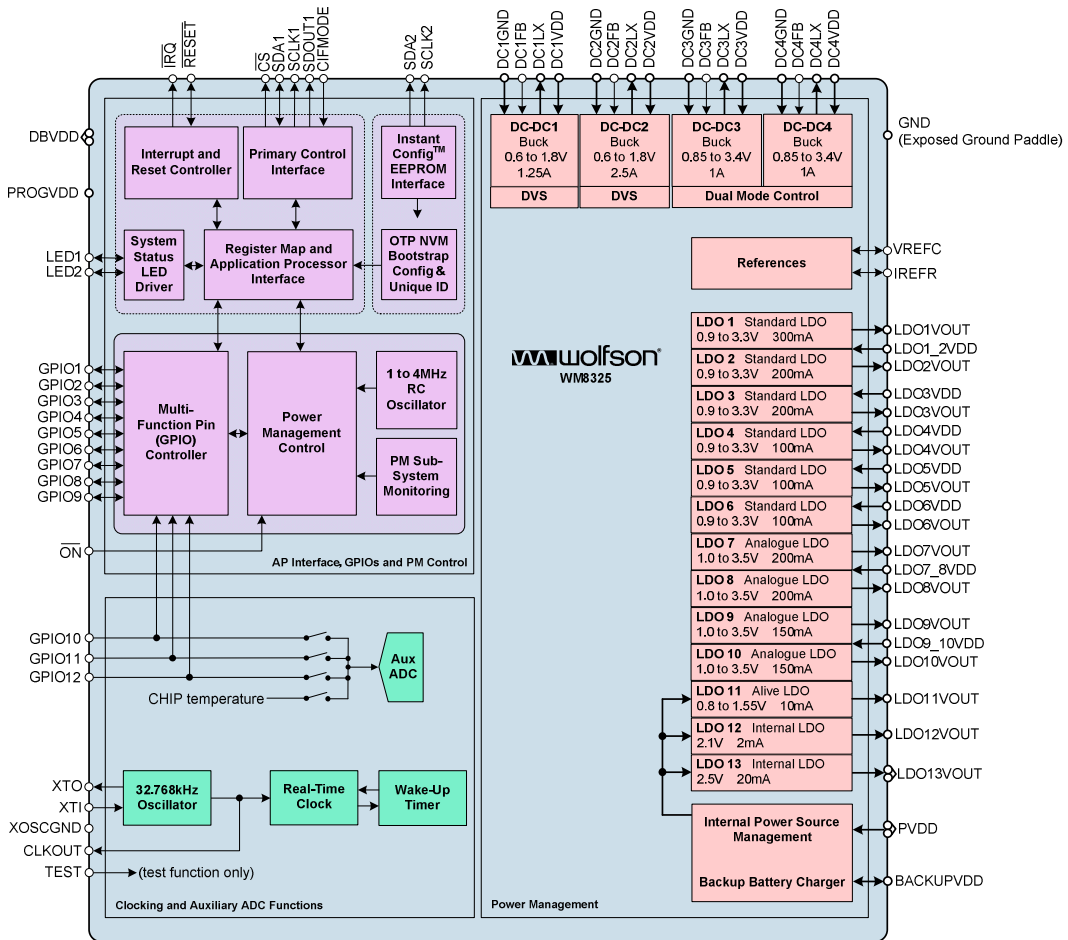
$\overline{IRQ}$ $\overline{RESET}$ $\overline{CS}$ SDA1 SCLK1 SDOUT1 CIFMODE SDA2 SCLK2 DC1GND DC1FB DC1LX DC1VDD DC2GND DC2FB DC2LX DC2VDD DC3GND DC3FB DC3LX DC3VDD DC4GND DC4FB DC4LX DC4VDD

DBVDD
PROGVDD
LED1
LED2

Interrupt and Reset Controller

Primary Control Interface

Instant Config$^{TM}$ EEPROM Interface

System Status LED Driver

Register Map and Application Processor Interface

OTP NVM Bootstrap Config & Unique ID

DC-DC1 Buck 0.6 to 1.8V 1.25A
DVS

DC-DC2 Buck 0.6 to 1.8V 2.5A
DVS

DC-DC3 Buck 0.85 to 3.4V 1A

DC-DC4 Buck 0.85 to 3.4V 1A
Dual Mode Control

GND (Exposed Ground Paddle)

References
VREFC
IREFR

GPIO1
GPIO2
GPIO3
GPIO4
GPIO5
GPIO6
GPIO7
GPIO8
GPIO9

Multi-Function Pin (GPIO) Controller

Power Management Control

1 to 4MHz RC Oscillator

PM Sub-System Monitoring

$\overline{ON}$

AP Interface, GPIOs and PM Control

wolfson
WM8325

| | |
|---|---|
| LDO 1 Standard LDO 0.9 to 3.3V 300mA | LDO1VOUT, LDO1_2VDD |
| LDO 2 Standard LDO 0.9 to 3.3V 200mA | LDO2VOUT |
| LDO 3 Standard LDO 0.9 to 3.3V 200mA | LDO3VDD, LDO3VOUT |
| LDO 4 Standard LDO 0.9 to 3.3V 100mA | LDO4VDD, LDO4VOUT |
| LDO 5 Standard LDO 0.9 to 3.3V 100mA | LDO5VDD, LDO5VOUT |
| LDO 6 Standard LDO 0.9 to 3.3V 100mA | LDO6VDD, LDO6VOUT |
| LDO 7 Analogue LDO 1.0 to 3.5V 200mA | LDO7VOUT, LDO7_8VDD |
| LDO 8 Analogue LDO 1.0 to 3.5V 200mA | LDO8VOUT |
| LDO 9 Analogue LDO 1.0 to 3.5V 150mA | LDO9VOUT, LDO9_10VDD |
| LDO 10 Analogue LDO 1.0 to 3.5V 150mA | LDO10VOUT |
| LDO 11 Alive LDO 0.8 to 1.55V 10mA | LDO11VOUT |
| LDO 12 Internal LDO 2.1V 2mA | LDO12VOUT |
| LDO 13 Internal LDO 2.5V 20mA | LDO13VOUT |

GPIO10
GPIO11
GPIO12
CHIP temperature
Aux ADC

XTO
XTI
XOSCGND
CLKOUT
TEST
32.768kHz Oscillator
Real-Time Clock
Wake-Up Timer
(test function only)

Clocking and Auxiliary ADC Functions

Internal Power Source Management
Backup Battery Charger
PVDD
BACKUPVDD

Power Management